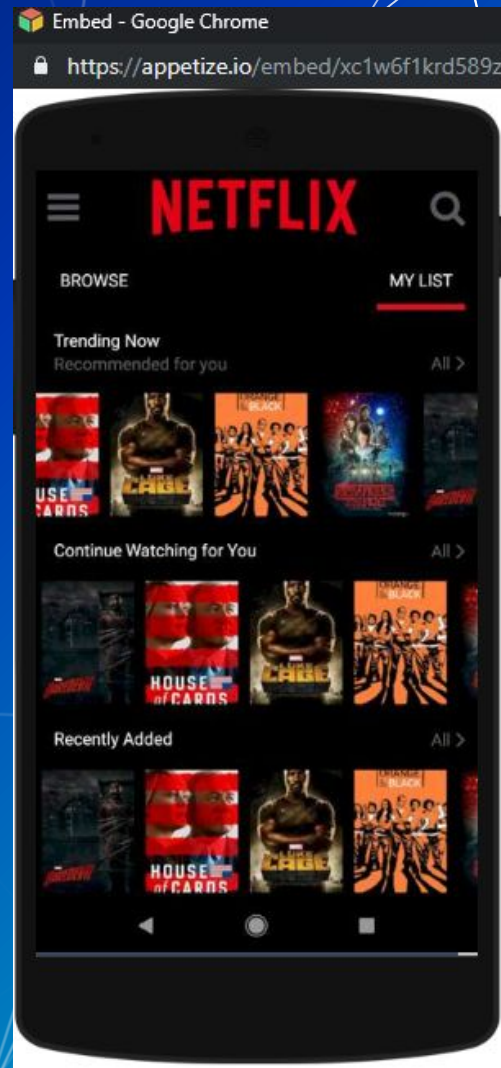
Embed - Google Chrome

https://appetize.io/embed/xc1w6f1krd589z

NETFLIX

BROWSE

MY LIST

Trending Now
Recommended for you

All >

HOUSE CARDS

CAGE

ORANGE is the new BLACK

STRANGER THINGS

Continue Watching for You

All >

DAREDEVIL

HOUSE of CARDS

CAGE

ORANGE is the new BLACK

Recently Added

All >

DAREDEVIL

HOUSE of CARDS

CAGE

ORANGE is the new BLACK